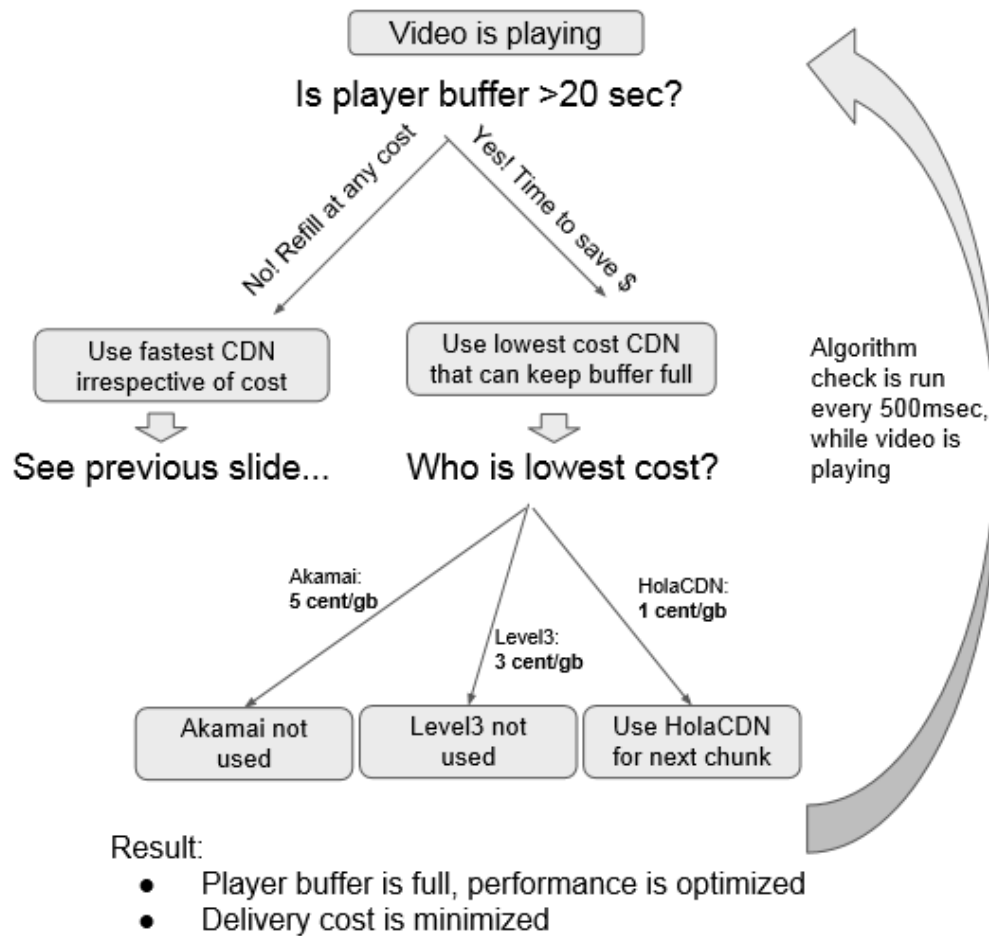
Video is playing

Is player buffer >20 sec?

No! Refill at any cost

Yes! Time to save $

Use fastest CDN irrespective of cost

Use lowest cost CDN that can keep buffer full

See previous slide...

Who is lowest cost?

Algorithm check is run every 500msec, while video is playing

Akamai: **5 cent/gb**

Level3: **3 cent/gb**

HolaCDN: **1 cent/gb**

Akamai not used

Level3 not used

Use HolaCDN for next chunk

Result:
- Player buffer is full, performance is optimized
- Delivery cost is minimized